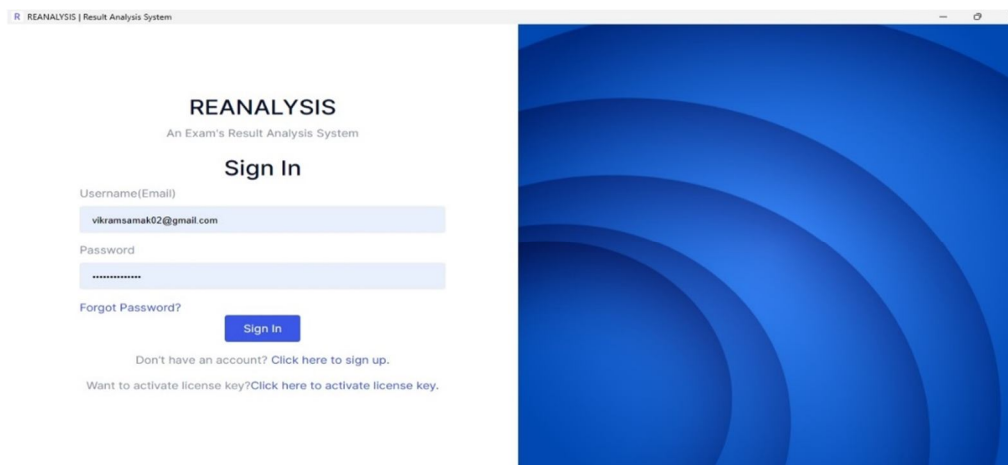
R REANALYSIS | Result Analysis System

REANALYSIS

An Exam's Result Analysis System

Sign In

Username(Email)

vikramsamak02@gmail.com

Password

••••••••••••••

Forgot Password?

Sign In

Don't have an account? Click here to sign up.

Want to activate license key?Click here to activate license key.